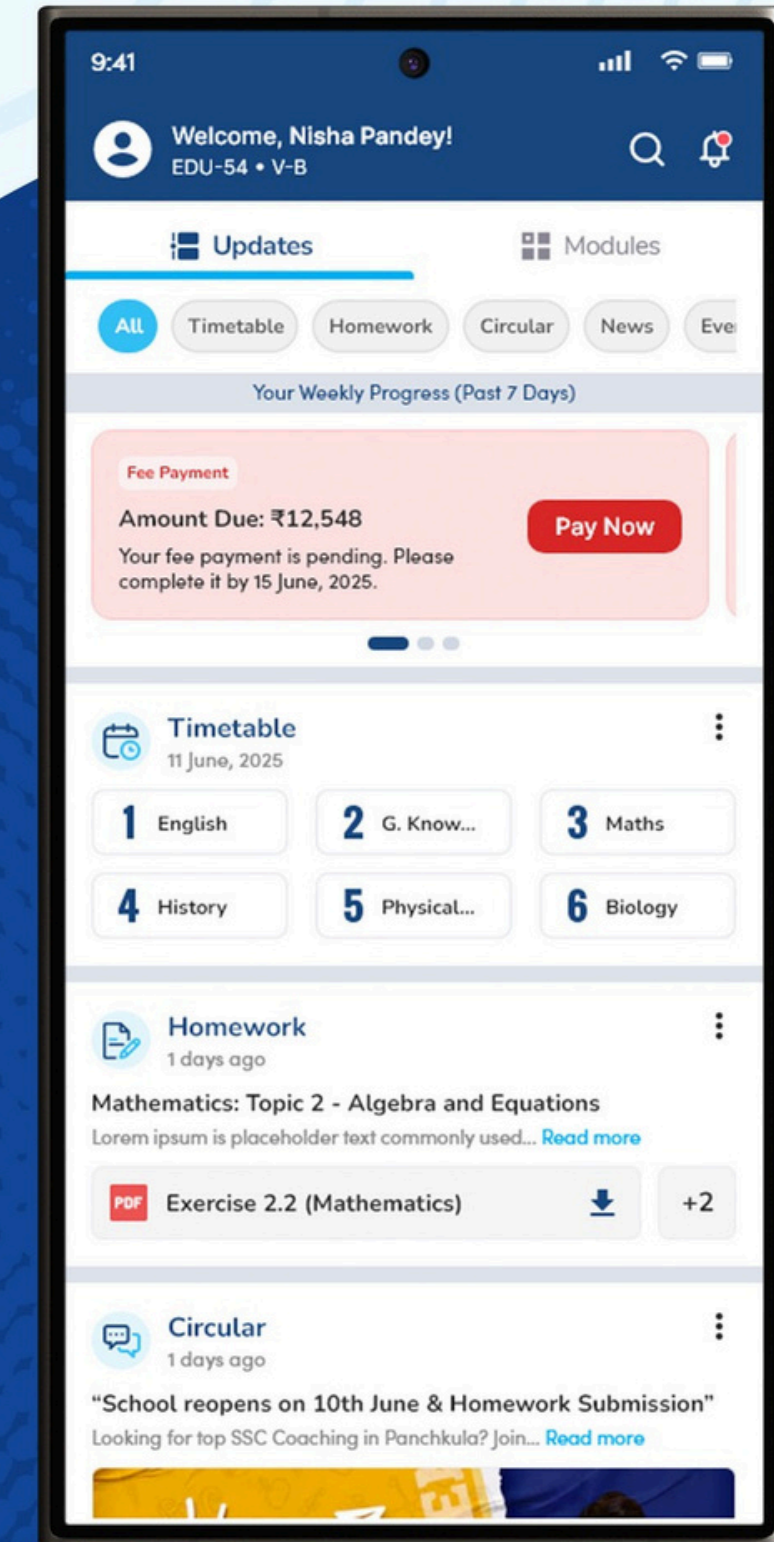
9:41

Welcome, Nisha Pandey!
EDU-54 • V-B

Updates
Modules

All
Timetable
Homework
Circular
News
Eve

Your Weekly Progress (Past 7 Days)

Fee Payment
Amount Due: ₹12,548
Your fee payment is pending. Please complete it by 15 June, 2025.
Pay Now

Timetable
11 June, 2025

| | | |
|---|---|---|
| 1 English | 2 G. Know... | 3 Maths |
| 4 History | 5 Physical... | 6 Biology |

Homework
1 days ago
Mathematics: Topic 2 - Algebra and Equations
Lorem ipsum is placeholder text commonly used... Read more
PDF Exercise 2.2 (Mathematics)
+2

Circular
1 days ago
“School reopens on 10th June & Homework Submission”
Looking for top SSC Coaching in Panchkula? Join... Read more